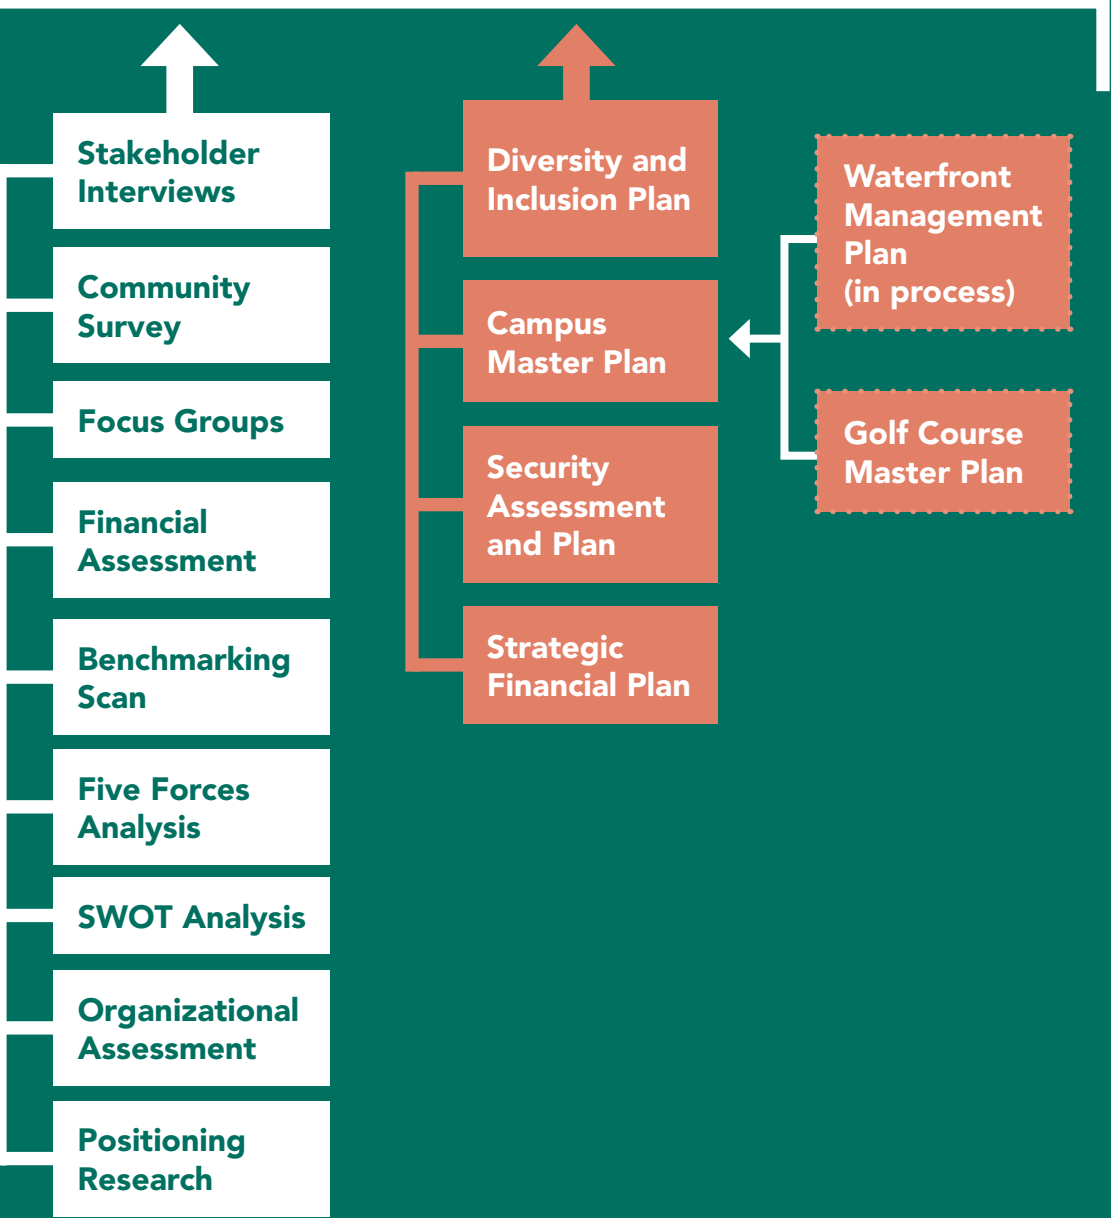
Stakeholder Interviews

Community Survey

Focus Groups

Financial Assessment

Benchmarking Scan

Five Forces Analysis

SWOT Analysis

Organizational Assessment

Positioning Research

Diversity and Inclusion Plan

Campus Master Plan

Security Assessment and Plan

Strategic Financial Plan

Waterfront Management Plan (in process)

Golf Course Master Plan